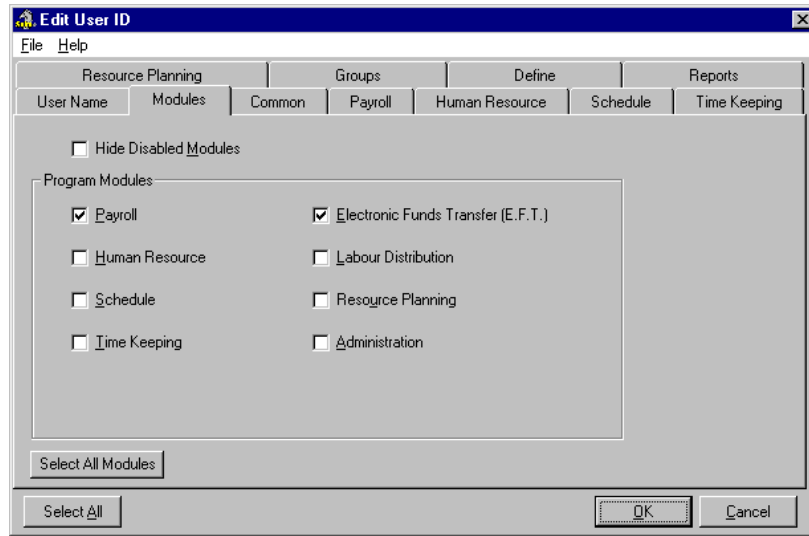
Edit User ID

File Help

Resource Planning | Groups | Define | Reports

User Name | Modules | Common | Payroll | Human Resource | Schedule | Time Keeping

☐ Hide Disabled Modules

Program Modules

☑ Payroll
☐ Human Resource
☐ Schedule
☐ Time Keeping

☑ Electronic Funds Transfer (E.F.T.)
☐ Labour Distribution
☐ Resource Planning
☐ Administration

Select All Modules

Select All

OK

Cancel